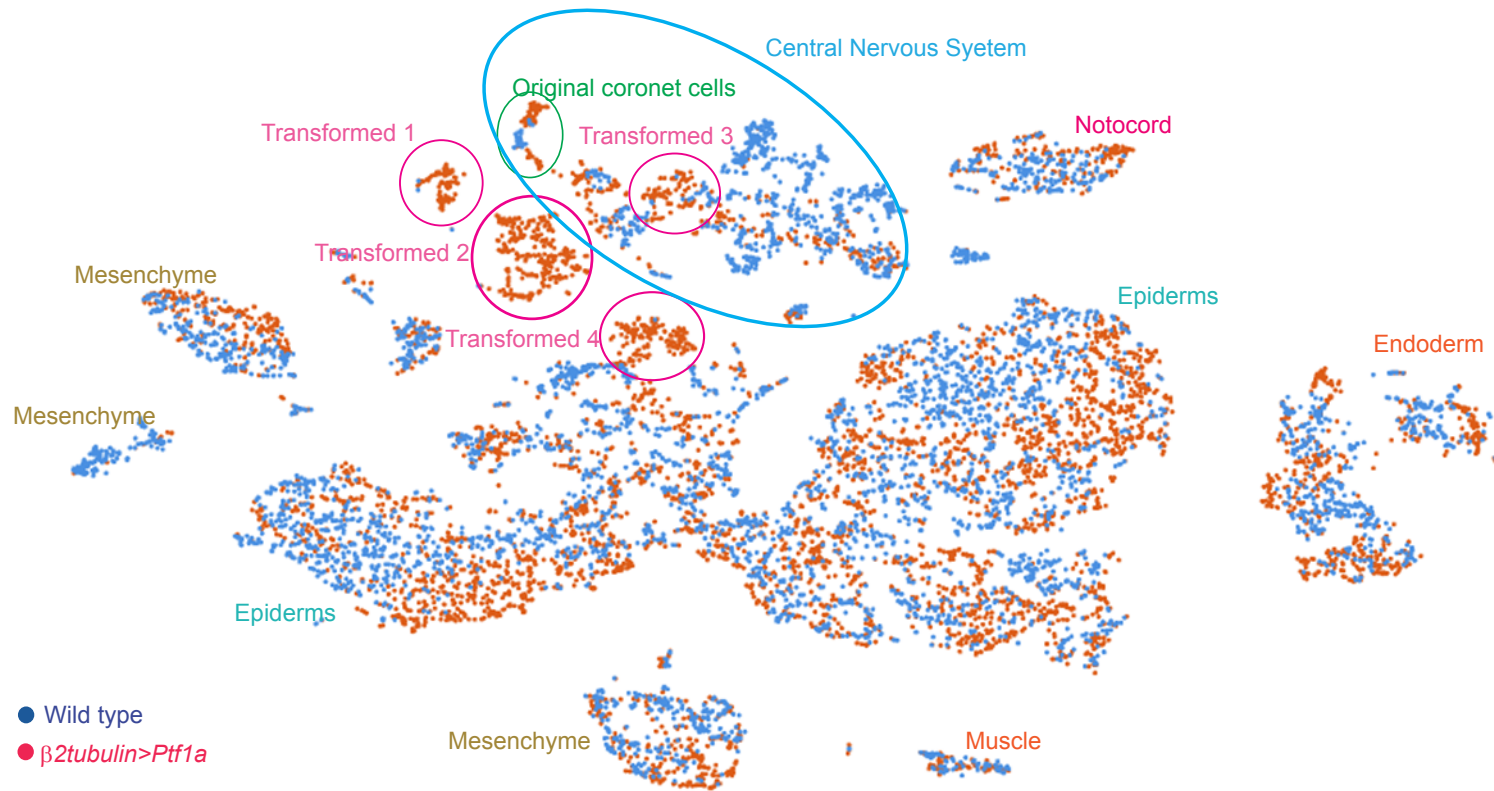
Central Nervous Syetem

Original coronet cells

Transformed 1

Transformed 3

Notocord

Transformed 2

Mesenchyme

Epiderms

Transformed 4

Endoderm

Mesenchyme

Epiderms

Wild type

$\beta$2tubulin>Ptf1a

Mesenchyme

Muscle